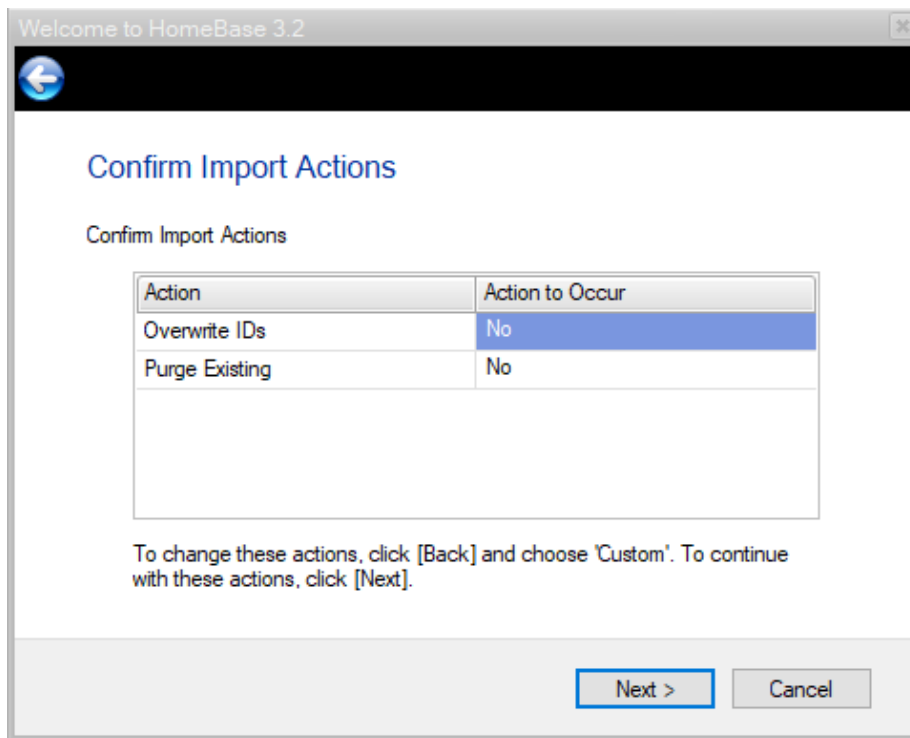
Welcome to HomeBase 3.2

Confirm Import Actions

Confirm Import Actions

| Action | Action to Occur |
|---|---|
| Overwrite IDs | No |
| Purge Existing | No |

To change these actions, click [Back] and choose 'Custom'. To continue with these actions, click [Next].

Next >

Cancel